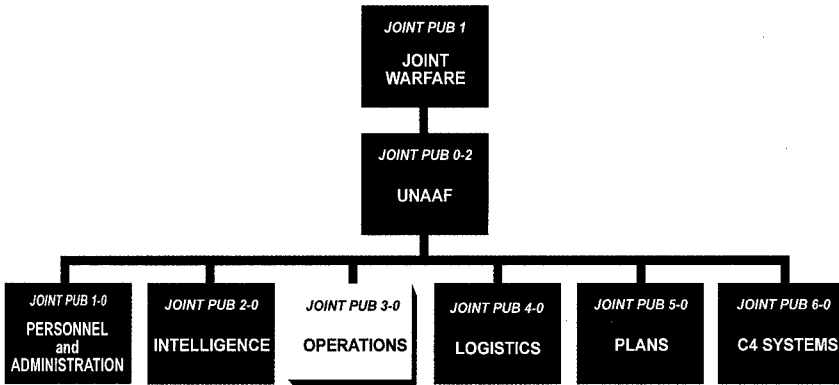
JOINT PUB 1
JOINT WARFARE

JOINT PUB 0-2
UNAAF

JOINT PUB 1-0
PERSONNEL and ADMINISTRATION

JOINT PUB 2-0
INTELLIGENCE

JOINT PUB 3-0
OPERATIONS

JOINT PUB 4-0
LOGISTICS

JOINT PUB 5-0
PLANS

JOINT PUB 6-0
C4 SYSTEMS